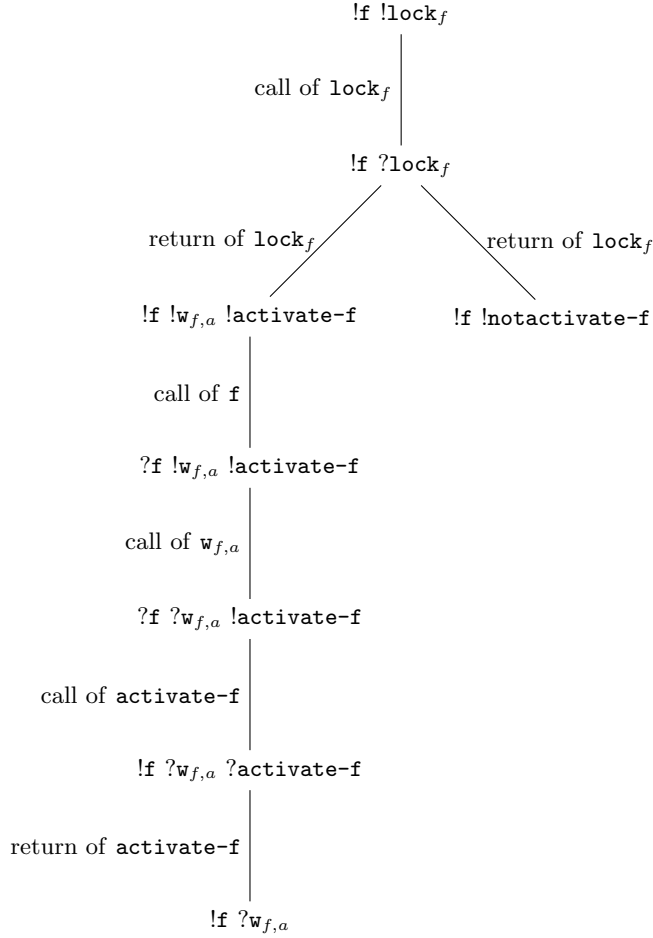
!f !$\texttt{lock}_f$

call of $\texttt{lock}_f$

!f ?$\texttt{lock}_f$

return of $\texttt{lock}_f$

return of $\texttt{lock}_f$

!f !$\texttt{w}_{f,a}$ !activate-f

!f !notactivate-f

call of f

?f !$\texttt{w}_{f,a}$ !activate-f

call of $\texttt{w}_{f,a}$

?f ?$\texttt{w}_{f,a}$ !activate-f

call of activate-f

!f ?$\texttt{w}_{f,a}$ ?activate-f

return of activate-f

!f ?$\texttt{w}_{f,a}$